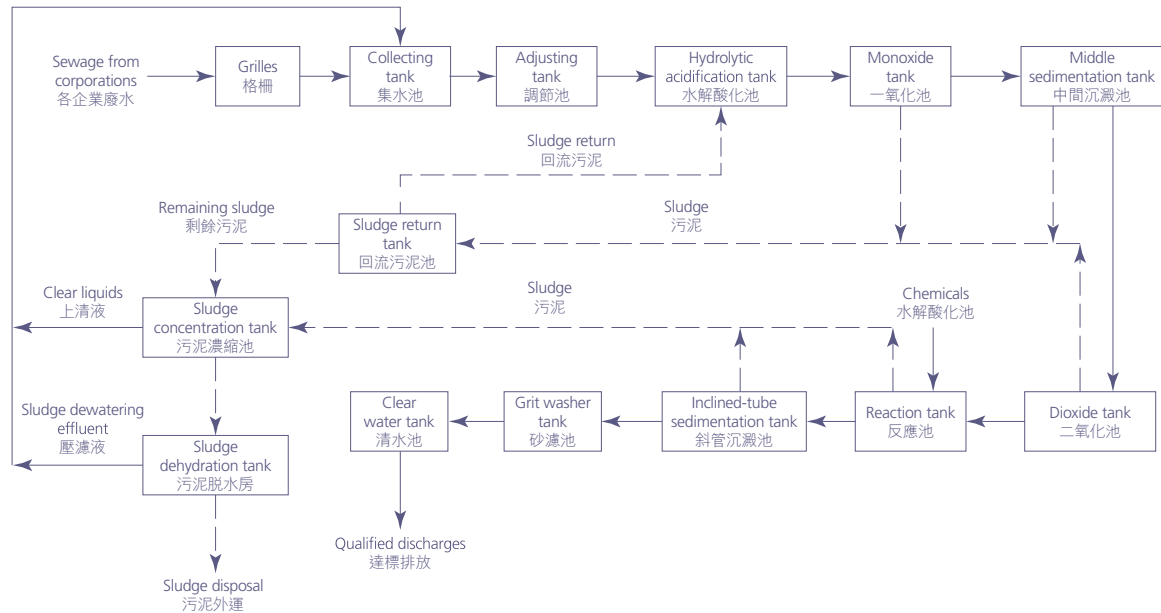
Sewage from corporations
各企業廢水

Grilles
格柵

Collecting tank
集水池

Adjusting tank
調節池

Hydrolytic acidification tank
水解酸化池

Monoxide tank
一氧化池

Middle sedimentation tank
中間沉澱池

Sludge return
回流污泥

Remaining sludge
剩餘污泥

Sludge return tank
回流污泥池

Sludge
污泥

Clear liquids
上清液

Sludge concentration tank
污泥濃縮池

Sludge
污泥

Chemicals
水解酸化池

Sludge dewatering effluent
壓濾液

Sludge dehydration tank
污泥脫水房

Clear water tank
清水池

Grit washer tank
砂濾池

Inclined-tube sedimentation tank
斜管沉澱池

Reaction tank
反應池

Dioxide tank
二氧化池

Qualified discharges
達標排放

Sludge disposal
污泥外運